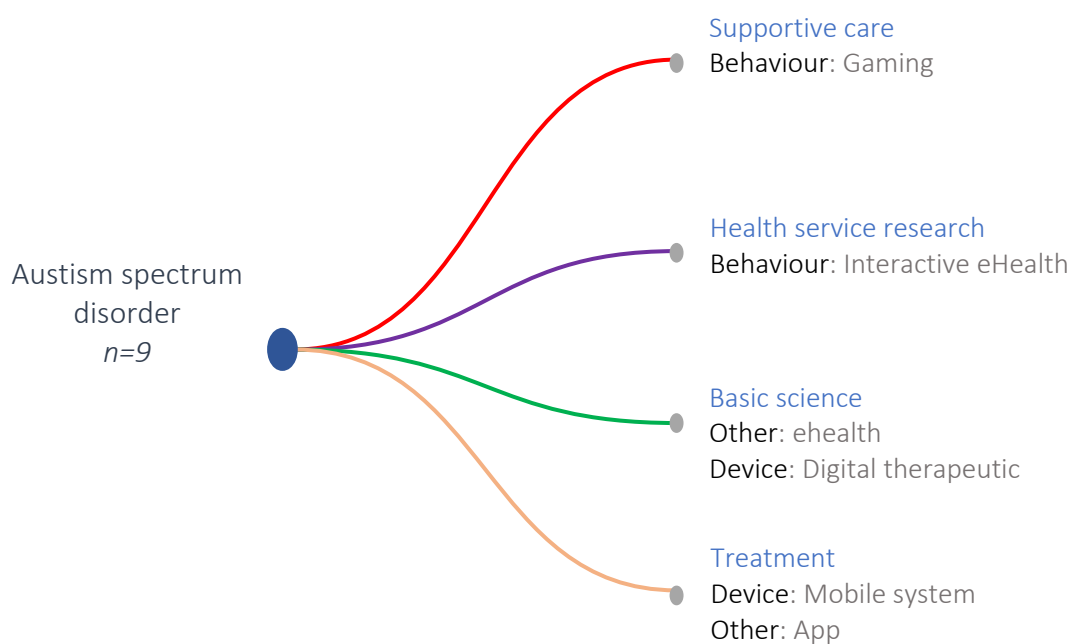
Austism spectrum disorder
$n=9$

Supportive care
Behaviour: Gaming

Health service research
Behaviour: Interactive eHealth

Basic science
Other: ehealth
Device: Digital therapeutic

Treatment
Device: Mobile system
Other: App